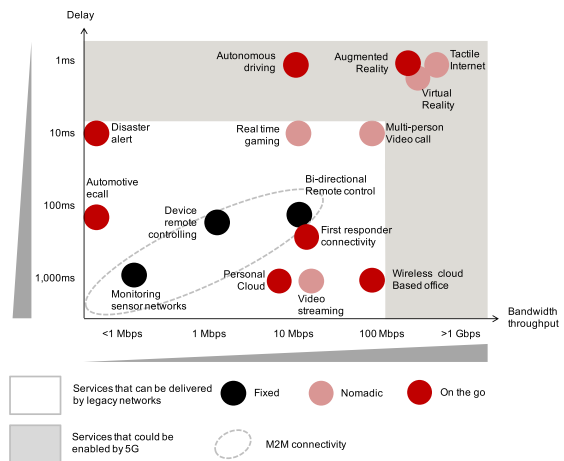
Delay

1ms

10ms

100ms

1,000ms

Autonomous driving

Augmented Reality

Tactile Internet

Virtual Reality

Disaster alert

Real time gaming

Multi-person Video call

Automotive ecall

Device remote controlling

Bi-directional Remote control

First responder connectivity

Monitoring sensor networks

Personal Cloud

Video streaming

Wireless cloud Based office

Bandwidth throughput

<1 Mbps

1 Mbps

10 Mbps

100 Mbps

>1 Gbps

Services that can be delivered by legacy networks

Fixed

Nomadic

On the go

Services that could be enabled by 5G

M2M connectivity